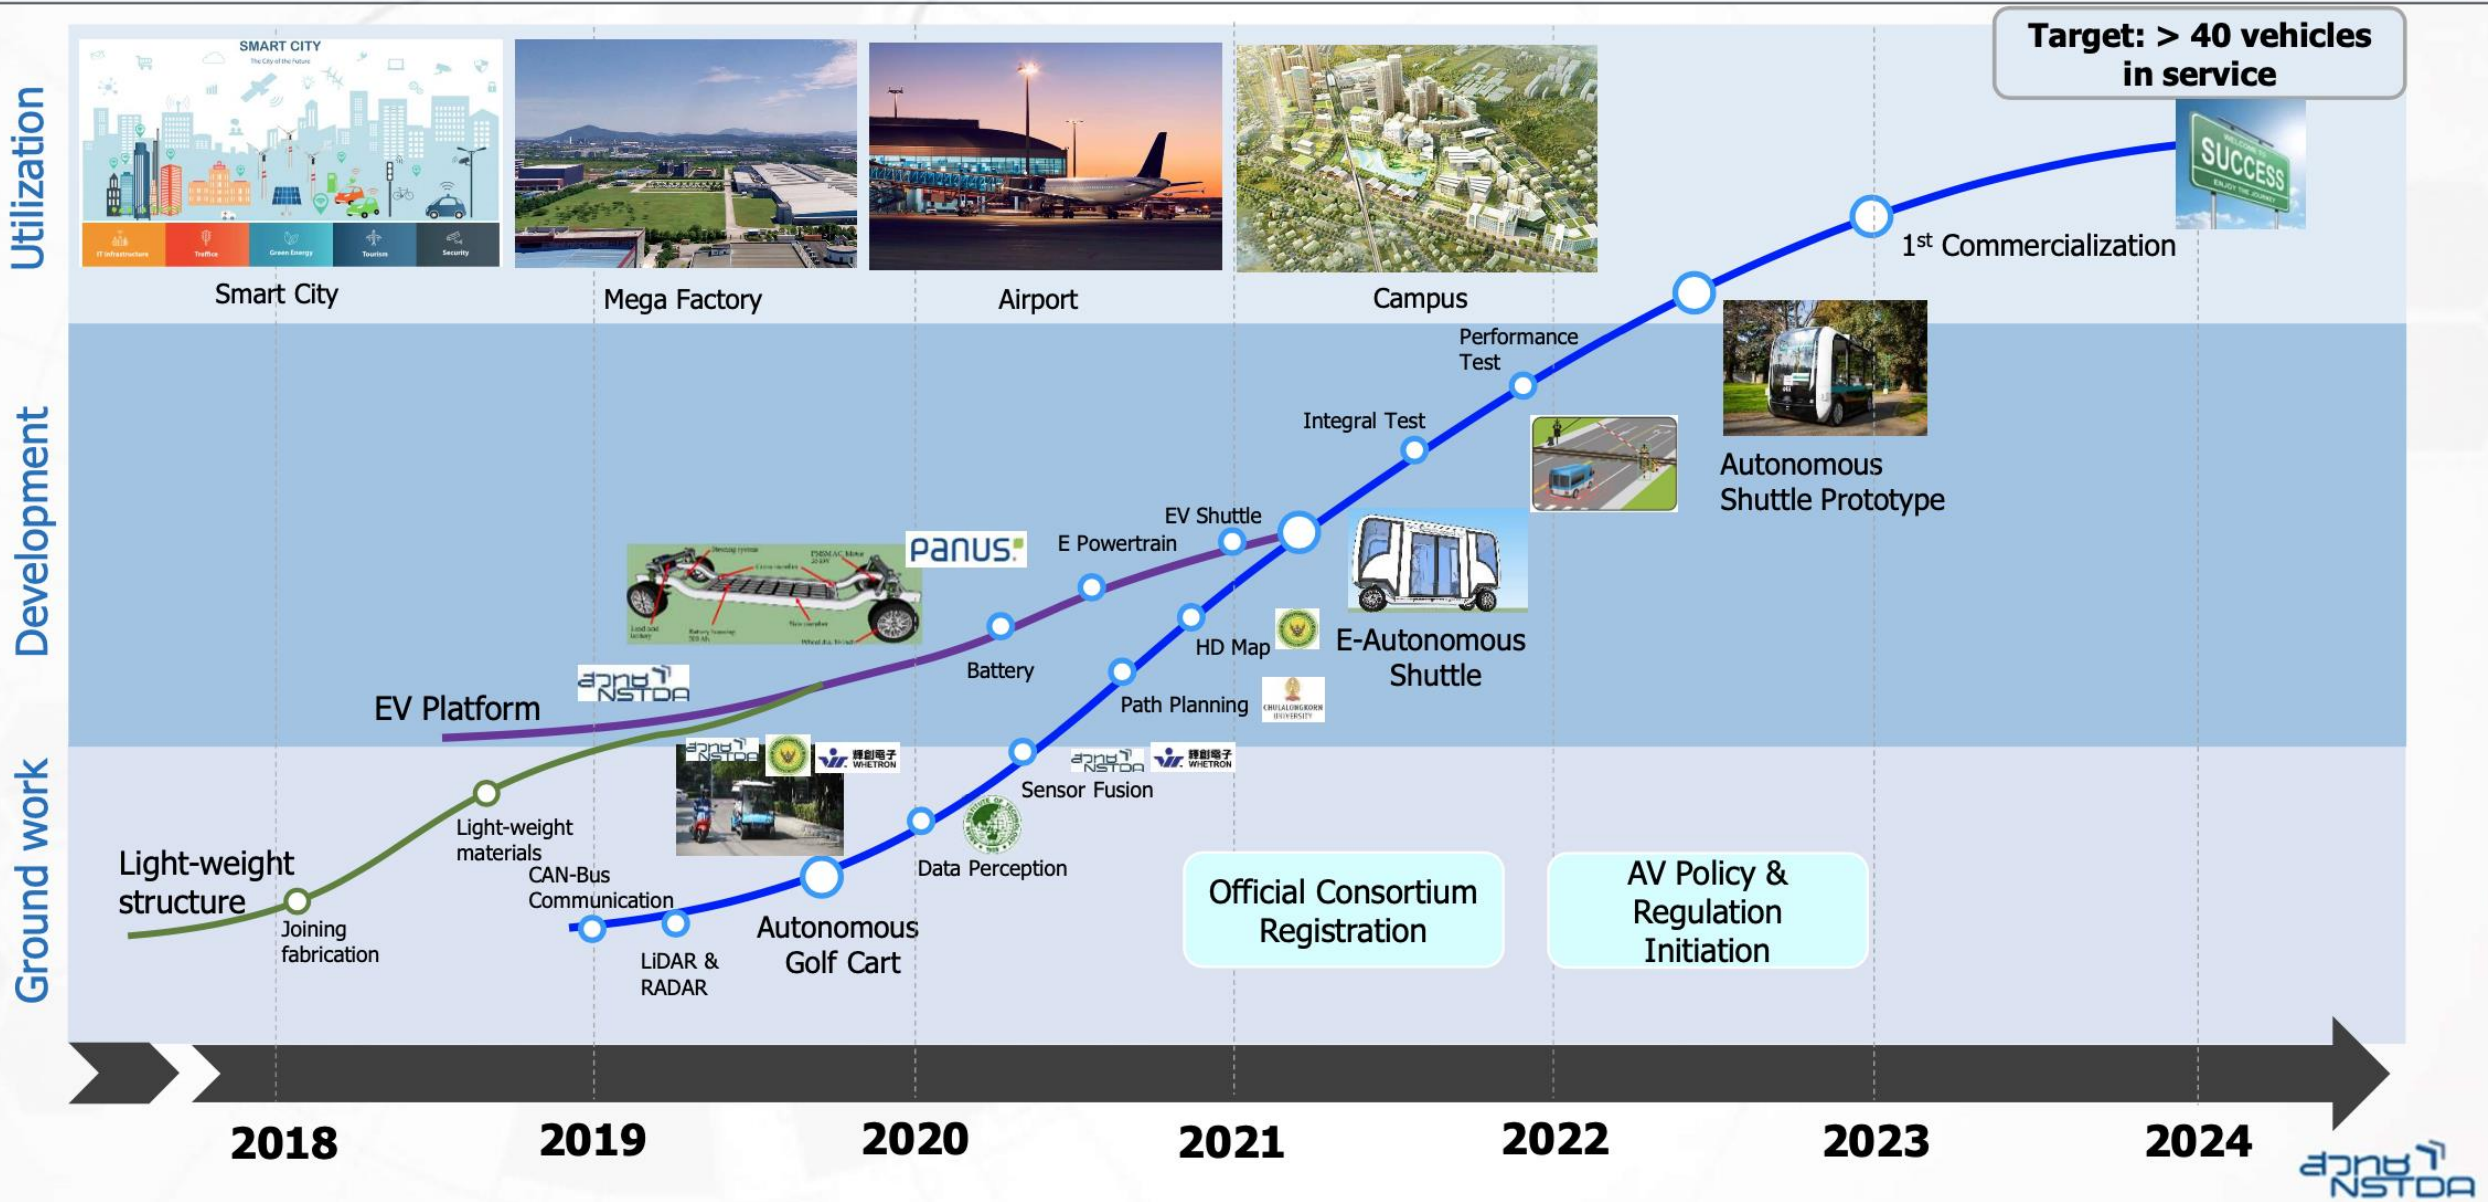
Utilization

Development

Ground work

SMART CITY

Smart City

Mega Factory

Airport

Campus

Target: > 40 vehicles in service

SUCCESS

1$^{st}$ Commercialization

Performance Test

Integral Test

Autonomous Shuttle Prototype

EV Shuttle

E Powertrain

panus

E-Autonomous Shuttle

HD Map

Battery

Path Planning

EV Platform

NSTDA

WHETRON

Sensor Fusion

Light-weight materials

CAN-Bus Communication

Data Perception

Light-weight structure

Joining fabrication

LiDAR & RADAR

Autonomous Golf Cart

Official Consortium Registration

AV Policy & Regulation Initiation

2018

2019

2020

2021

2022

2023

2024

NSTDA